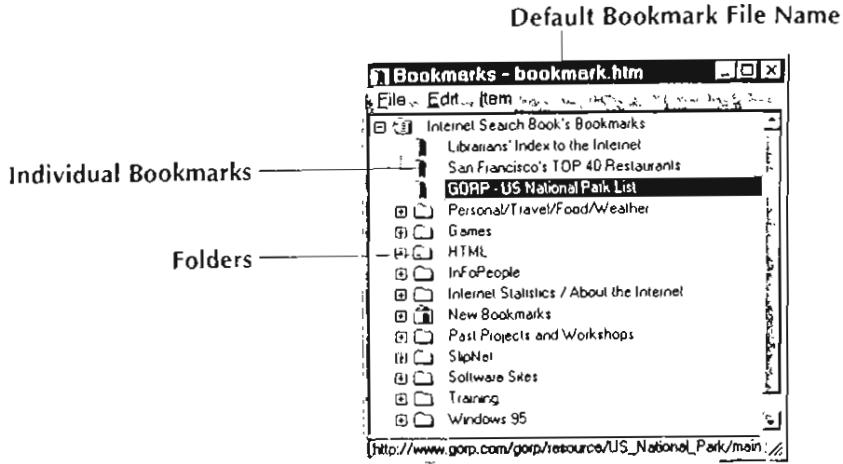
Default Bookmark File Name

Bookmarks - bookmark.htm

File Edit Item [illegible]

Internet Search Book's Bookmarks
Librarians' Index to the Internet
San Francisco's TOP 40 Restaurants
GORP - US National Park List
Personal/Travel/Food/Weather
Games
HTML
InFoPeople
Internet Statistics / About the Internet
New Bookmarks
Past Projects and Workshops
SlipNet
Software Sites
Training
Windows 95

http://www.gorp.com/gorp/resource/US_National_Park/main

Individual Bookmarks

Folders